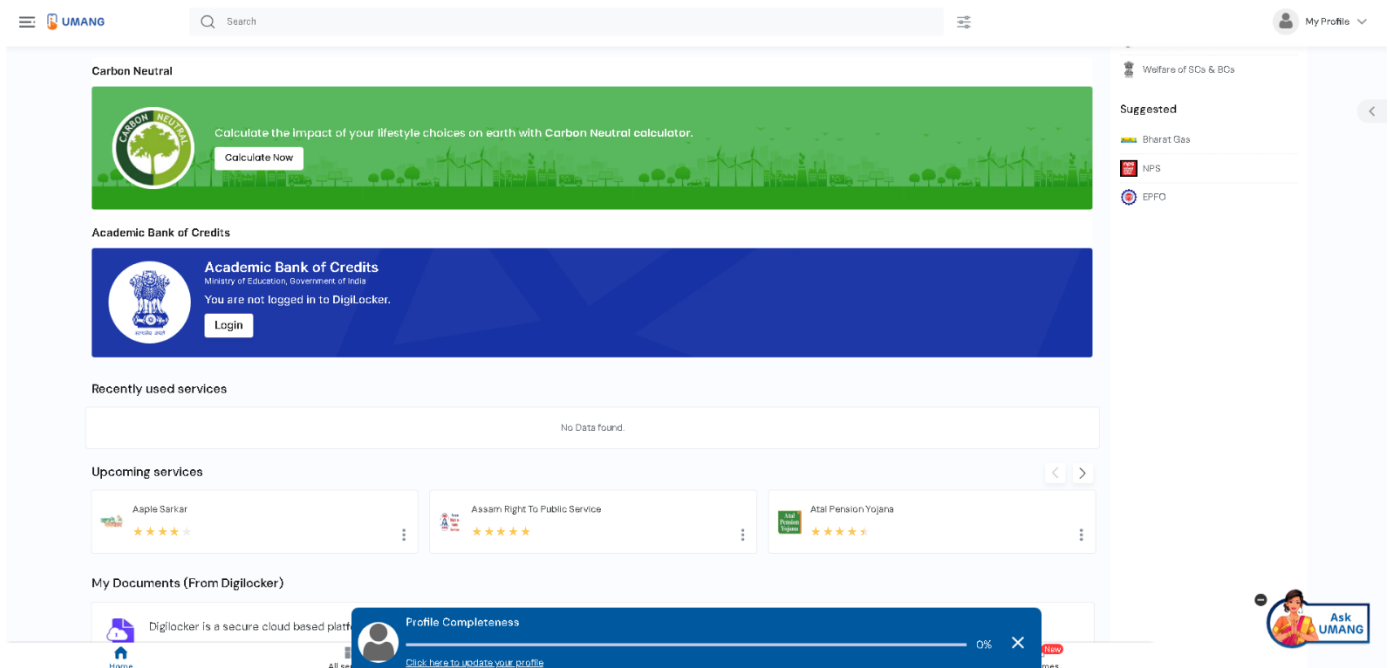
UMANG

Search

My Profile

Welfare of SCs & BCs

Suggested

Bharat Gas

NPS

EPFO

Carbon Neutral

CARBON NEUTRAL

Calculate the impact of your lifestyle choices on earth with Carbon Neutral calculator.

Calculate Now

Academic Bank of Credits

Academic Bank of Credits
Ministry of Education, Government of India
You are not logged in to DigiLocker.

Login

Recently used services

No Data found.

Upcoming services

Aaple Sarkar

Assam Right To Public Service

Atal Pension Yojana

My Documents (From Digilocker)

Digilocker is a secure cloud based platf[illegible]

Profile Completeness

0%

Click here to update your profile

Home

All se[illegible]

New

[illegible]mes

Ask UMANG